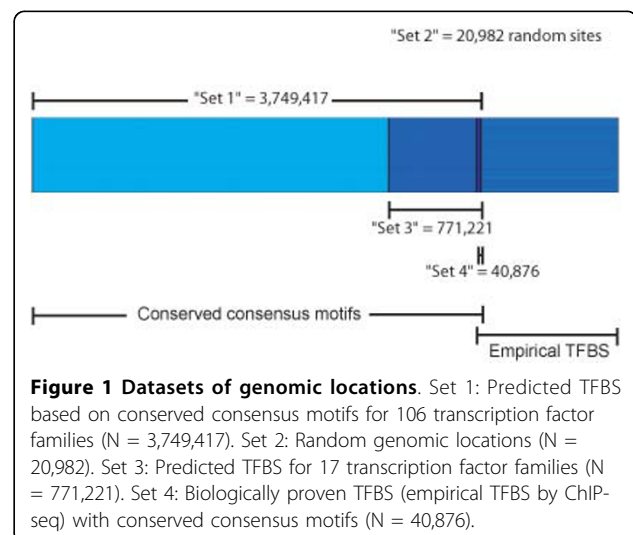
"Set 2" = 20,982 random sites

"Set 1" = 3,749,417

"Set 3" = 771,221

"Set 4" = 40,876

Conserved consensus motifs

Empirical TFBS

**Figure 1 Datasets of genomic locations**. Set 1: Predicted TFBS based on conserved consensus motifs for 106 transcription factor families (N = 3,749,417). Set 2: Random genomic locations (N = 20,982). Set 3: Predicted TFBS for 17 transcription factor families (N = 771,221). Set 4: Biologically proven TFBS (empirical TFBS by ChIP-seq) with conserved consensus motifs (N = 40,876).